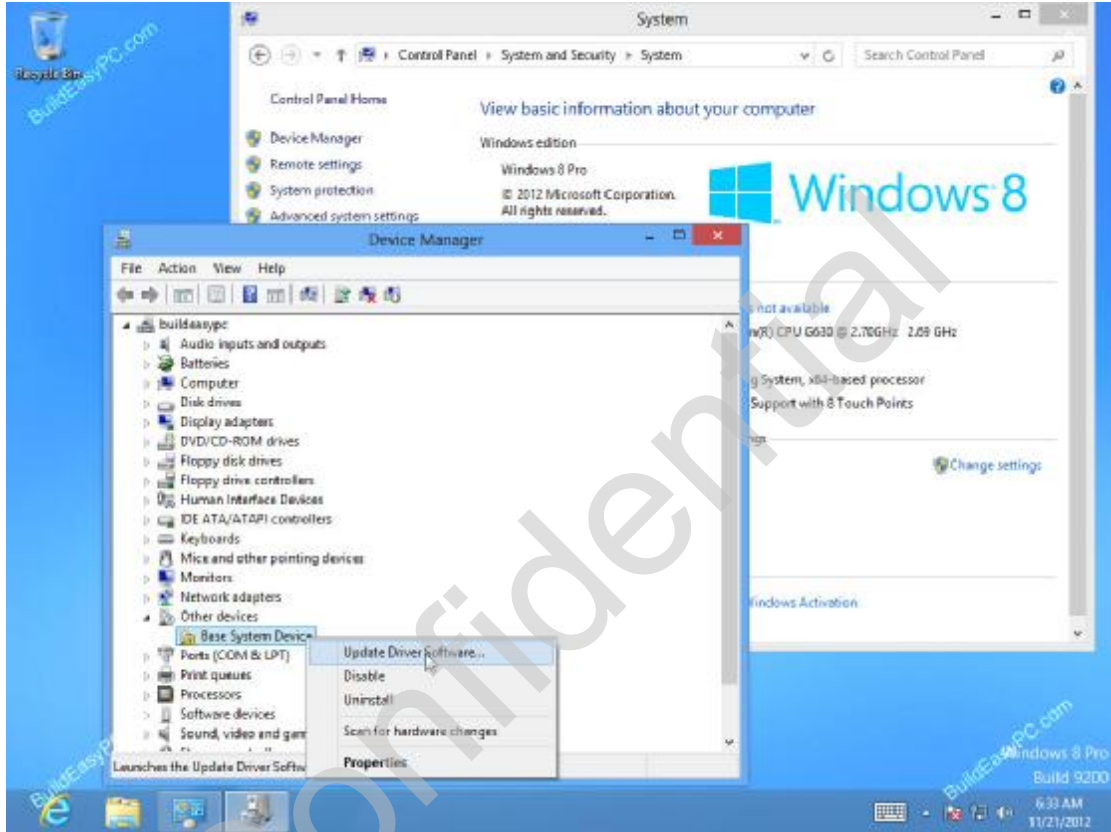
Recycle Bin

BuildEasyPC.com

System

Control Panel › System and Security › System

Search Control Panel

Control Panel Home

Device Manager

Remote settings

System protection

Advanced system settings

View basic information about your computer

Windows edition

Windows 8 Pro

© 2012 Microsoft Corporation. All rights reserved.

Windows 8

Device Manager

File Action View Help

buildeasypc
Audio inputs and outputs
Batteries
Computer
Disk drives
Display adapters
DVD/CD-ROM drives
Floppy disk drives
Floppy drive controllers
Human Interface Devices
IDE ATA/ATAPI controllers
Keyboards
Mice and other pointing devices
Monitors
Network adapters
Other devices
Base System Device
Ports (COM & LPT)
Print queues
Processors
Software devices
Sound, video and gam

Update Driver Software...
Disable
Uninstall
Scan for hardware changes
Properties

Launches the Update Driver Softw

not available

n(R) CPU G630 @ 2.70GHz 2.69 GHz

g System, x64-based processor

Support with 8 Touch Points

Change settings

Windows Activation

Confidential

BuildEasyPC.com

Windows 8 Pro
Build 9200

6:33 AM
11/21/2012